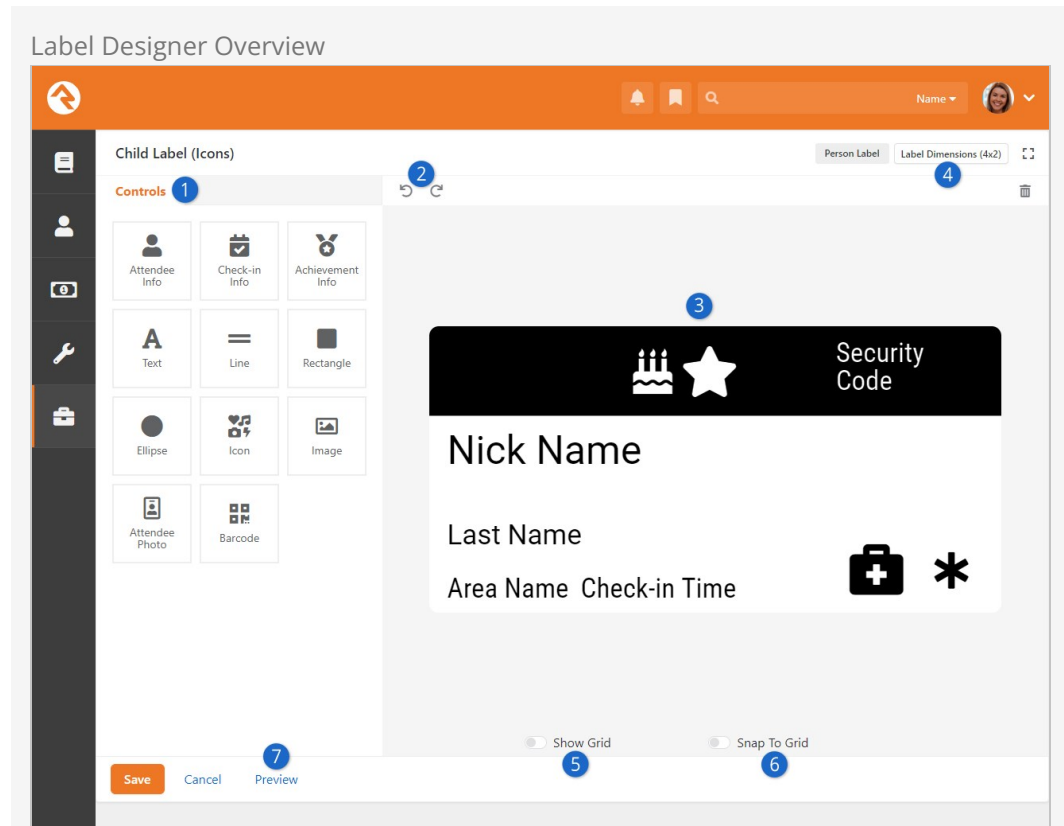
Label Designer Overview

Name

Child Label (Icons)

Person Label

Label Dimensions (4x2)

Controls 1

2

4

Attendee Info

Check-in Info

Achievement Info

Text

Line

Rectangle

Ellipse

Icon

Image

Attendee Photo

Barcode

3

Security Code

Nick Name

Last Name

Area Name Check-in Time

Show Grid

Snap To Grid

5

6

7

Save

Cancel

Preview